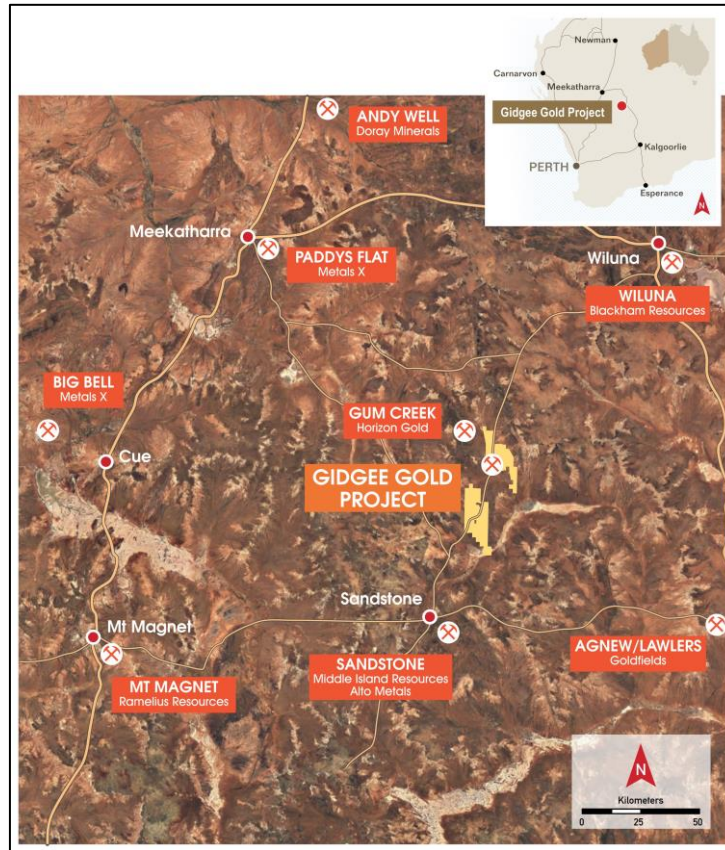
Newman
Carnarvon
Meekatharra
Gidgee Gold Project
Kalgoorlie
PERTH
Esperance
N

ANDY WELL
Doray Minerals

Meekatharra

PADDYS FLAT
Metals X

Wiluna

WILUNA
Blackham Resources

BIG BELL
Metals X

GUM CREEK
Horizon Gold

Cue

GIDGEE GOLD PROJECT

Sandstone

Mt Magnet

AGNEW/LAWLERS
Goldfields

SANDSTONE
Middle Island Resources
Alto Metals

MT MAGNET
Ramelius Resources

N
Kilometers
0 25 50